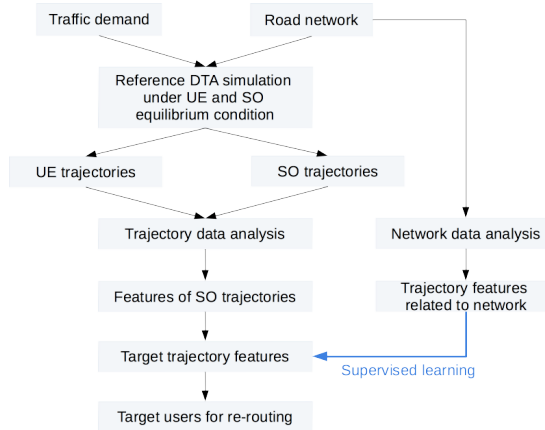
Traffic demand

Road network

Reference DTA simulation under UE and SO equilibrium condition

UE trajectories

SO trajectories

Trajectory data analysis

Network data analysis

Features of SO trajectories

Trajectory features related to network

Target trajectory features

Supervised learning

Target users for re-routing